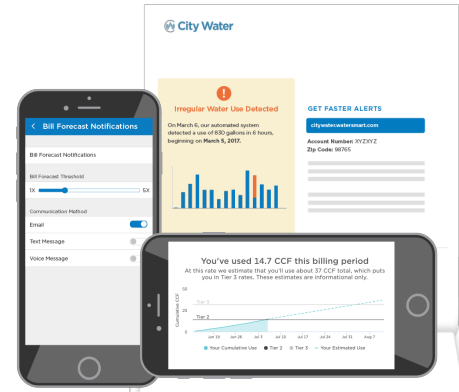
City Water

!

Irregular Water Use Detected

On March 6, our automated system detected a use of 830 gallons in 6 hours, beginning on March 5, 2017.

GET FASTER ALERTS

citywater.watersmart.com

Account Number: XYZXYZ
Zip Code: 98765

< Bill Forecast Notifications

Bill Forecast Notifications

Bill Forecast Threshold

1X 5X

Communication Method

Email

Text Message

Voice Message

You've used 14.7 CCF this billing period

At this rate we estimate that you'll use about 37 CCF total, which puts you in Tier 3 rates. These estimates are informational only.

50

25

0

Cumulative CCF

Tier 3

Tier 2

Jun 19 Jun 26 Jul 3 Jul 10 Jul 17 Jul 24 Jul 31 Aug 7

Your Cumulative Use Tier 2 Tier 3 Your Estimated Use